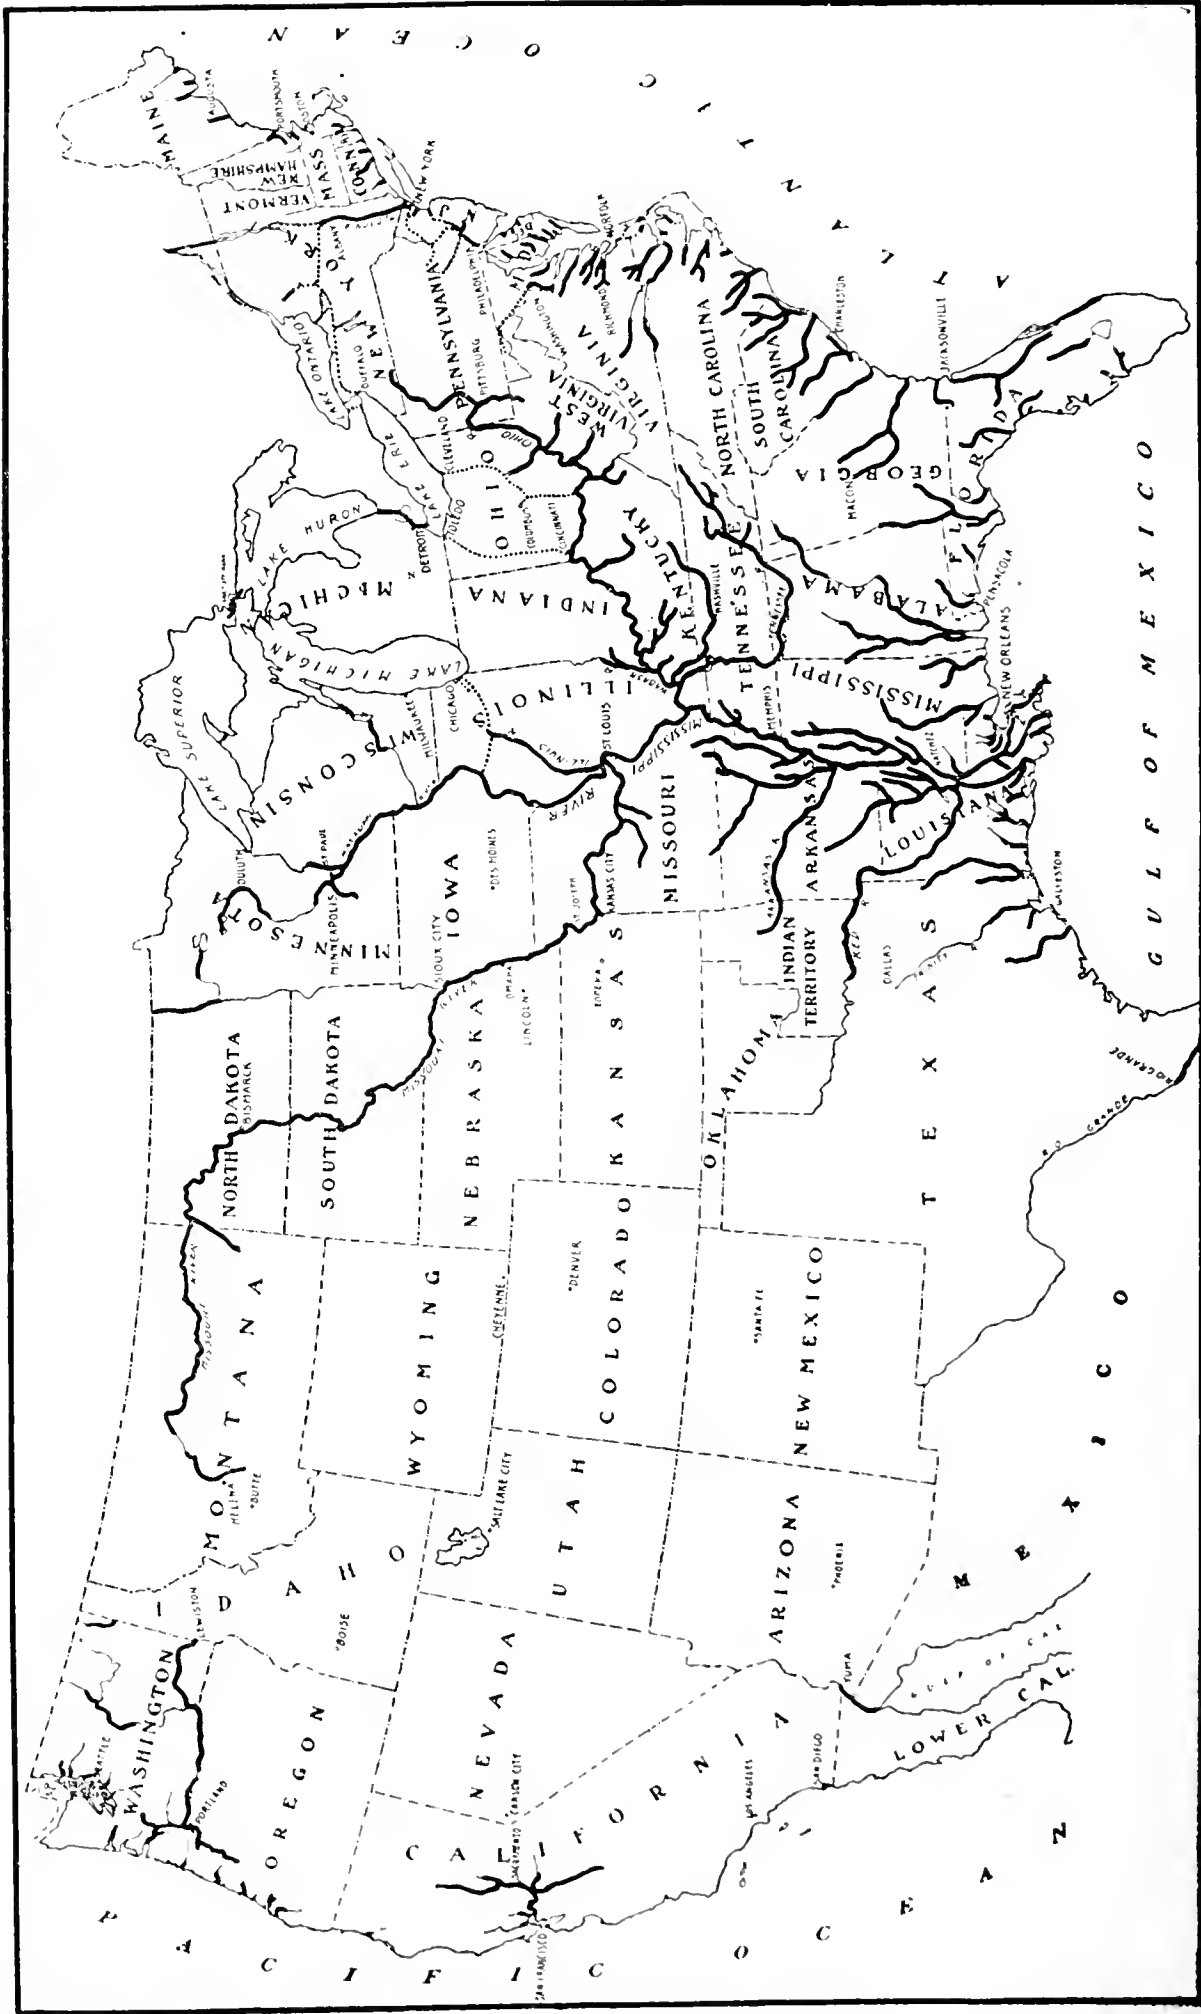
ATLANTIC OCEAN

MAINE
AUGUSTA
PORTSMOUTH
BOSTON
NEW HAMPSHIRE
VERMONT
MASS
CONN
R.I.
NEW YORK
N.J.
ALBANY
BUFFALO
LAKE ONTARIO
PENNSYLVANIA
PHILADELPHIA
PITTSBURG
DEL
MD
WASHINGTON
BALTIMORE
NORFOLK
RICHMOND
VIRGINIA
WEST VIRGINIA
NORTH CAROLINA
SOUTH CAROLINA
CHARLESTON
JACKSONVILLE
GEORGIA
MACON
FLORIDA
PENSACOLA
ALABAMA
MISSISSIPPI
NEW ORLEANS
NATCHEZ
LOUISIANA
GALVESTON
TENNESSEE
NASHVILLE
MEMPHIS
KENTUCKY
OHIO
CLEVELAND
TOLEDO
COLUMBUS
CINCINNATI
LAKE ERIE
LAKE HURON
DETROIT
MICHIGAN
LAKE MICHIGAN
INDIANA
ILLINOIS
CHICAGO
ST LOUIS
MILWAUKEE
WISCONSIN
LAKE SUPERIOR
DULUTH
ST PAUL
MINNEAPOLIS
MINNESOTA
IOWA
DES MOINES
SIOUX CITY
MISSOURI
MISSISSIPPI RIVER
ST JOSEPH
KANSAS CITY
ARKANSAS
INDIAN TERRITORY
OKLAHOMA
TEXAS
DALLAS
RED R
RIO GRANDE
GULF OF MEXICO
KANSAS
TOPEKA
NEBRASKA
LINCOLN
OMAHA
MISSOURI RIVER
NORTH DAKOTA
BISMARCK
SOUTH DAKOTA
MONTANA
HELENA
BUTTE
WYOMING
CHEYENNE
COLORADO
DENVER
NEW MEXICO
SANTA FE
UTAH
SALT LAKE CITY
ARIZONA
PHOENIX
YUMA
MEXICO
IDAHO
BOISE
LEWISTON
WASHINGTON
SEATTLE
OREGON
PORTLAND
NEVADA
CARSON CITY
CALIFORNIA
SACRAMENTO
SAN FRANCISCO
LOS ANGELES
SAN DIEGO
LOWER CAL
GULF OF CAL
PACIFIC OCEAN